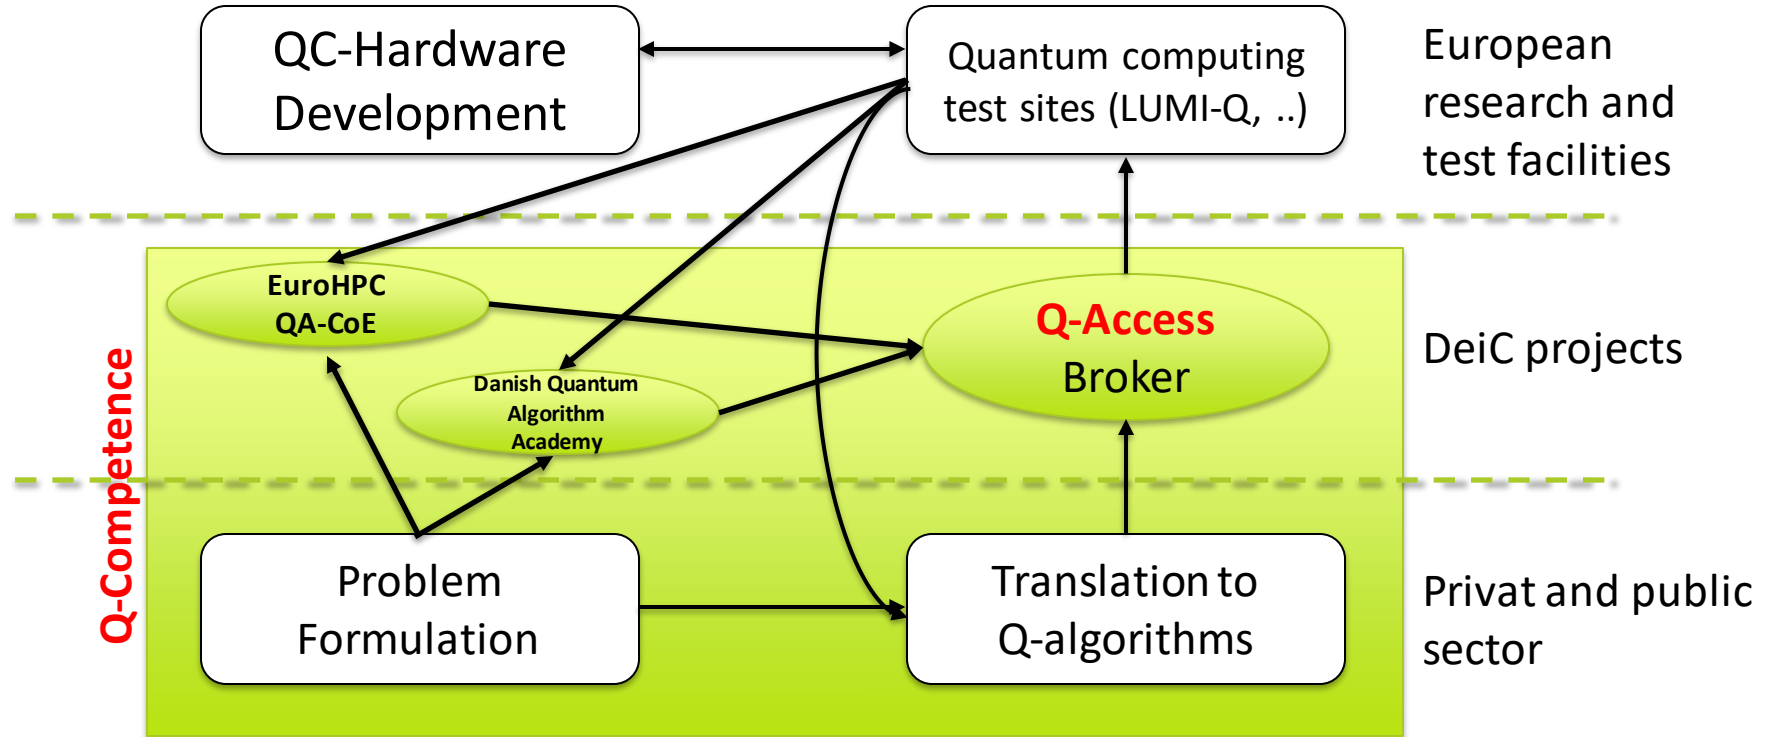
QC-Hardware Development

Quantum computing test sites (LUMI-Q, ..)

European research and test facilities

EuroHPC QA-CoE

Q-Access Broker

DeiC projects

Danish Quantum Algorithm Academy

Q-Competence

Problem Formulation

Translation to Q-algorithms

Privat and public sector